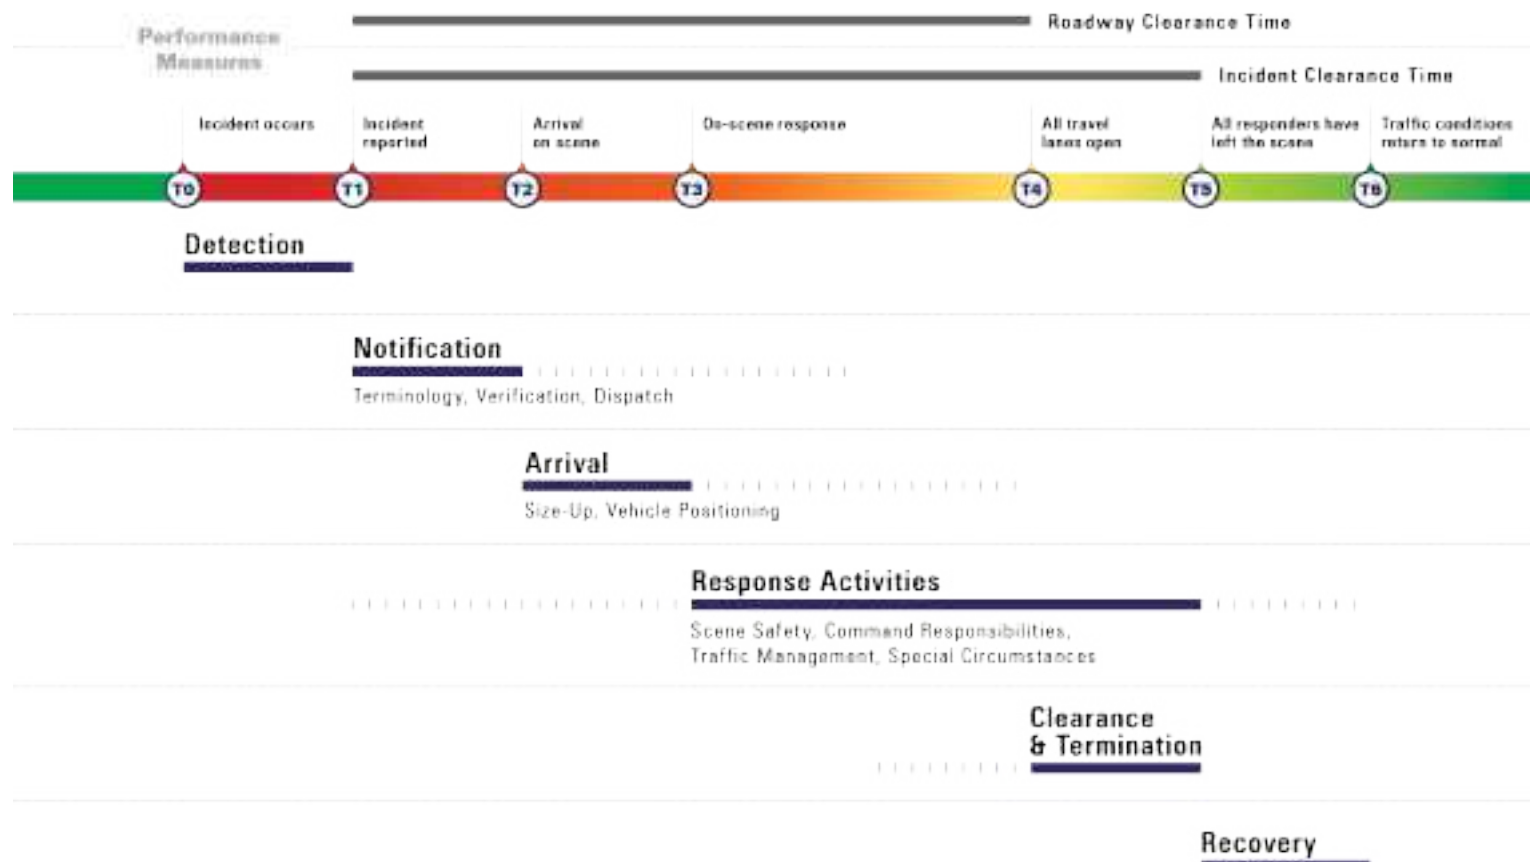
Performance Measures

Roadway Clearance Time

Incident Clearance Time

Incident occurs

Incident reported

Arrival on scene

On-scene response

All travel lanes open

All responders have left the scene

Traffic conditions return to normal

T0

T1

T2

T3

T4

T5

T6

Detection

Notification

Terminology, Verification, Dispatch

Arrival

Size-Up, Vehicle Positioning

Response Activities

Scene Safety, Command Responsibilities, Traffic Management, Special Circumstances

Clearance & Termination

Recovery